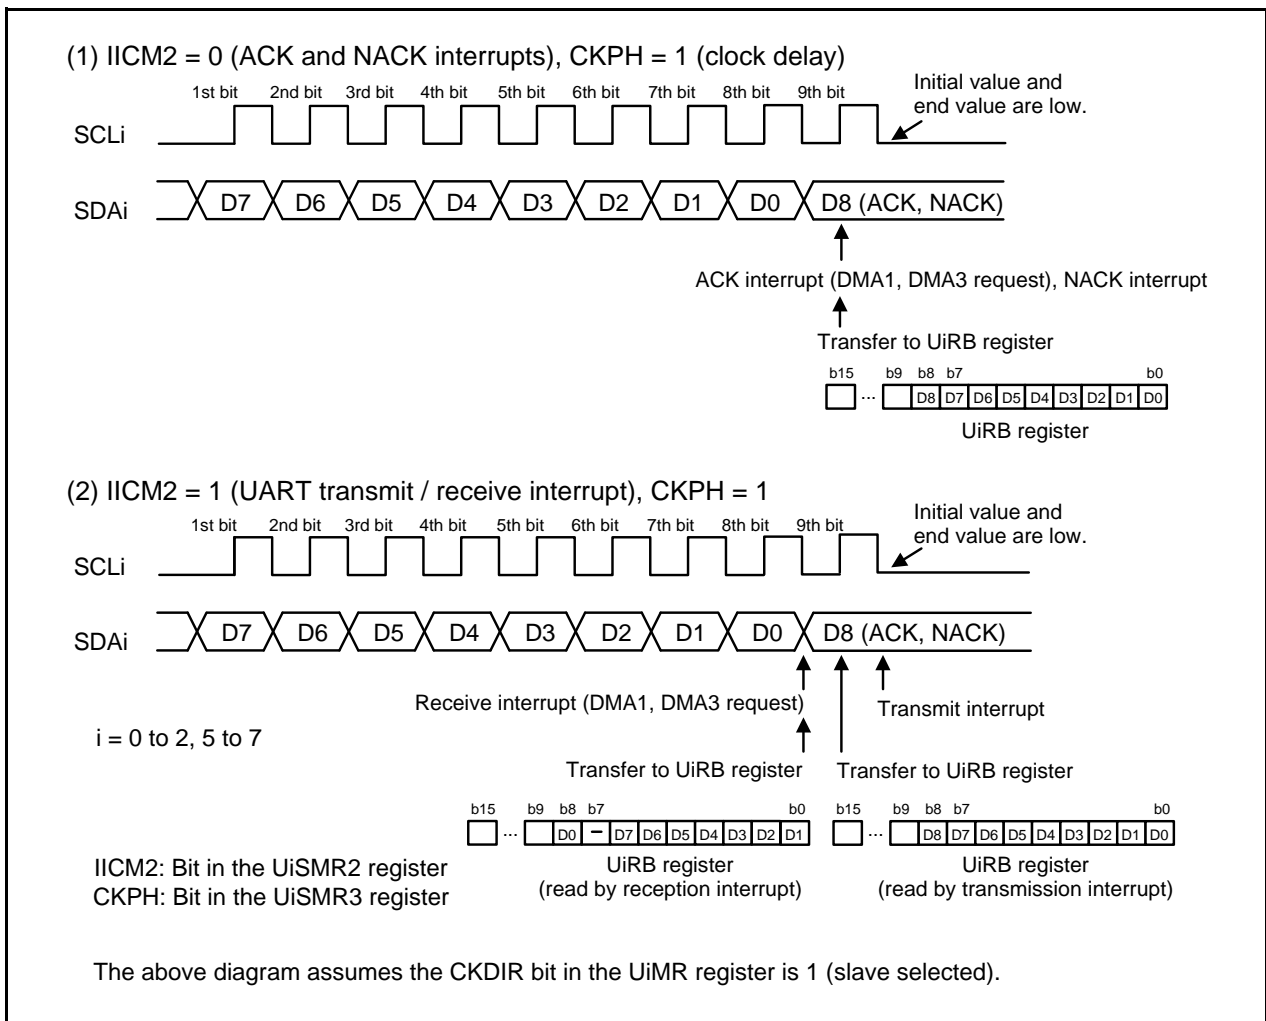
(1) IICM2 = 0 (ACK and NACK interrupts), CKPH = 1 (clock delay)

1st bit 2nd bit 3rd bit 4th bit 5th bit 6th bit 7th bit 8th bit 9th bit

Initial value and end value are low.

SCLi

SDAi D7 D6 D5 D4 D3 D2 D1 D0 D8 (ACK, NACK)

ACK interrupt (DMA1, DMA3 request), NACK interrupt

Transfer to UiRB register

b15 ... b9 b8 b7 b0

D8 D7 D6 D5 D4 D3 D2 D1 D0

UiRB register

(2) IICM2 = 1 (UART transmit / receive interrupt), CKPH = 1

1st bit 2nd bit 3rd bit 4th bit 5th bit 6th bit 7th bit 8th bit 9th bit

Initial value and end value are low.

SCLi

SDAi D7 D6 D5 D4 D3 D2 D1 D0 D8 (ACK, NACK)

Receive interrupt (DMA1, DMA3 request)

Transmit interrupt

i = 0 to 2, 5 to 7

Transfer to UiRB register

Transfer to UiRB register

b15 ... b9 b8 b7 b0

D0 – D7 D6 D5 D4 D3 D2 D1

b15 ... b9 b8 b7 b0

D8 D7 D6 D5 D4 D3 D2 D1 D0

IICM2: Bit in the UiSMR2 register
CKPH: Bit in the UiSMR3 register

UiRB register
(read by reception interrupt)

UiRB register
(read by transmission interrupt)

The above diagram assumes the CKDIR bit in the UiMR register is 1 (slave selected).